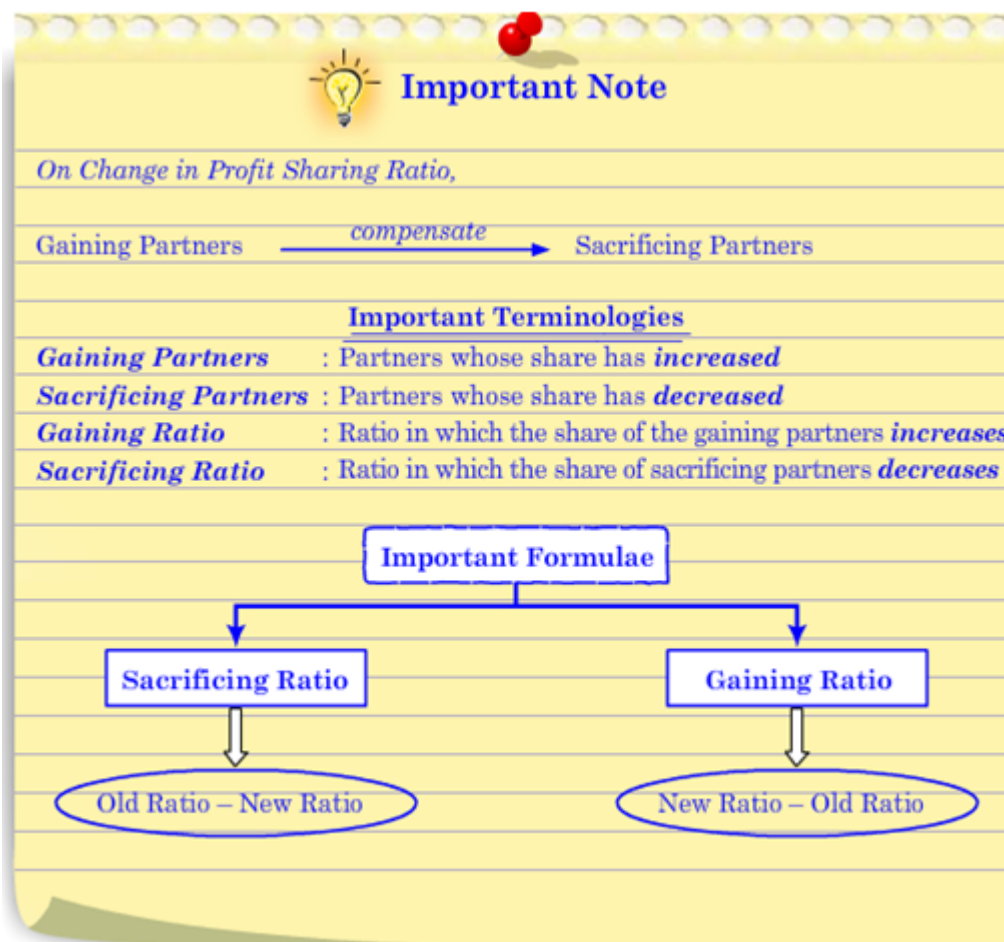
Important Note

On Change in Profit Sharing Ratio,

Gaining Partners compensate Sacrificing Partners

Important Terminologies

Gaining Partners : Partners whose share has increased
Sacrificing Partners : Partners whose share has decreased
Gaining Ratio : Ratio in which the share of the gaining partners increases
Sacrificing Ratio : Ratio in which the share of sacrificing partners decreases

Important Formulae

Sacrificing Ratio

Old Ratio – New Ratio

Gaining Ratio

New Ratio – Old Ratio